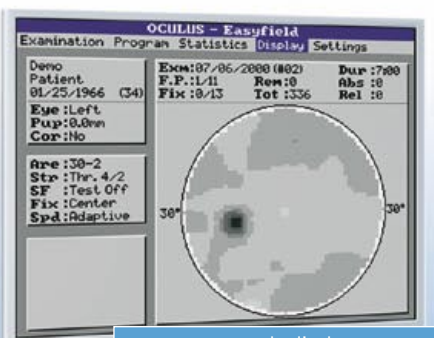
OCULUS - Easyfield

Examination Program Statistics Display Settings

Demo
Patient
01/25/1966 (34)

Eye :Left
Pup :0.0mm
Cor :No

Are :30-2
Str :Thr. 4/2
SF :Test Off
Fix :Center
Spd :Adaptive

Exm:07/06/2000 (#02)
F.P.:1/11 Rem:0
Fix :0/13 Tot :336

Dur :7:00
Abs :0
Rel :0

30°

30°